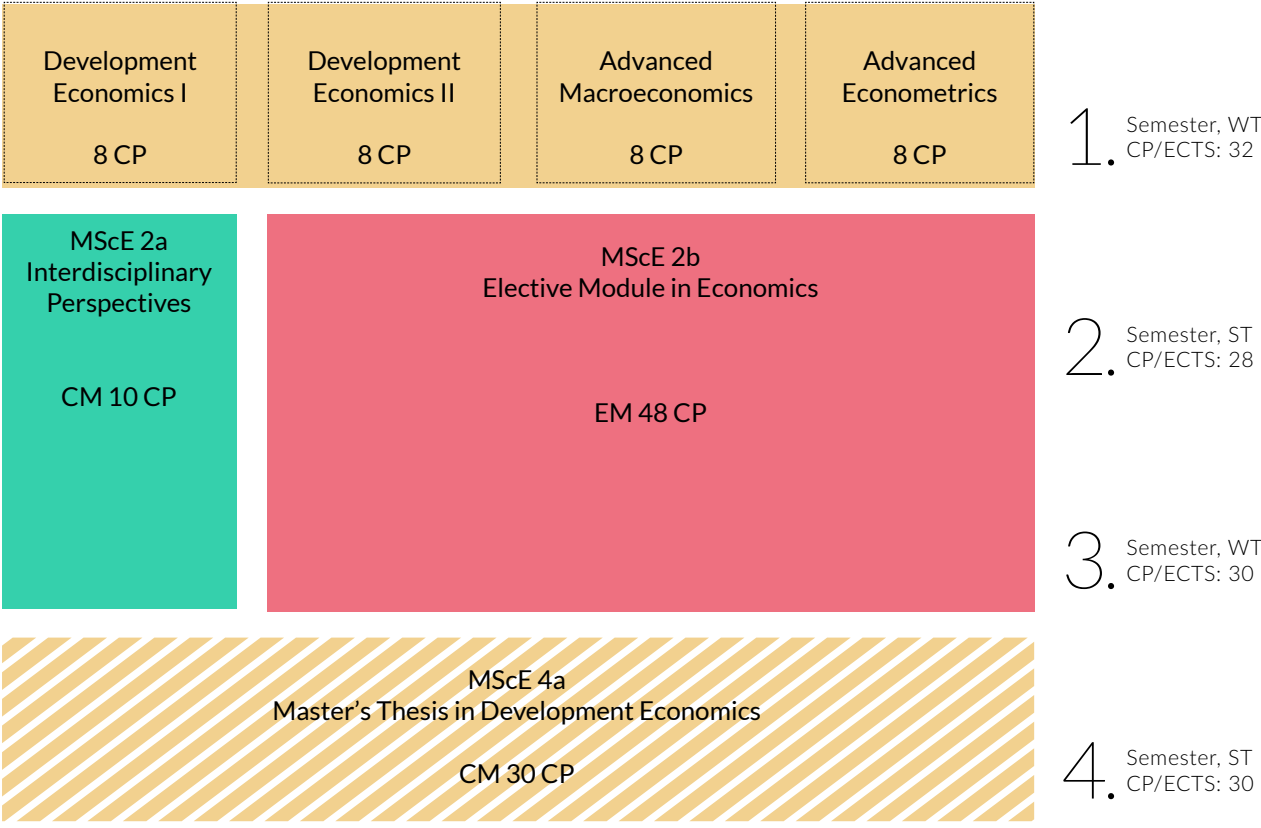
Development Economics I

8 CP

Development Economics II

8 CP

Advanced Macroeconomics

8 CP

Advanced Econometrics

8 CP

1. Semester, WT CP/ECTS: 32

MScE 2a Interdisciplinary Perspectives

CM 10 CP

MScE 2b Elective Module in Economics

EM 48 CP

2. Semester, ST CP/ECTS: 28

3. Semester, WT CP/ECTS: 30

MScE 4a Master's Thesis in Development Economics

CM 30 CP

4. Semester, ST CP/ECTS: 30